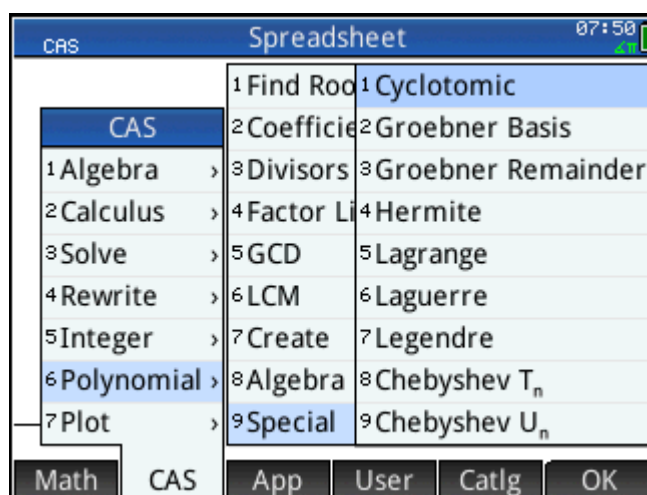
CAS Spreadsheet 07:50

CAS
1 Algebra ›
2 Calculus ›
3 Solve ›
4 Rewrite ›
5 Integer ›
6 Polynomial ›
7 Plot ›

1 Find Roo
2 Coefficie
3 Divisors
4 Factor Li
5 GCD
6 LCM
7 Create
8 Algebra
9 Special

1 Cyclotomic
2 Groebner Basis
3 Groebner Remainder
4 Hermite
5 Lagrange
6 Laguerre
7 Legendre
8 Chebyshev $T_n$
9 Chebyshev $U_n$

Math CAS App User Catlg OK